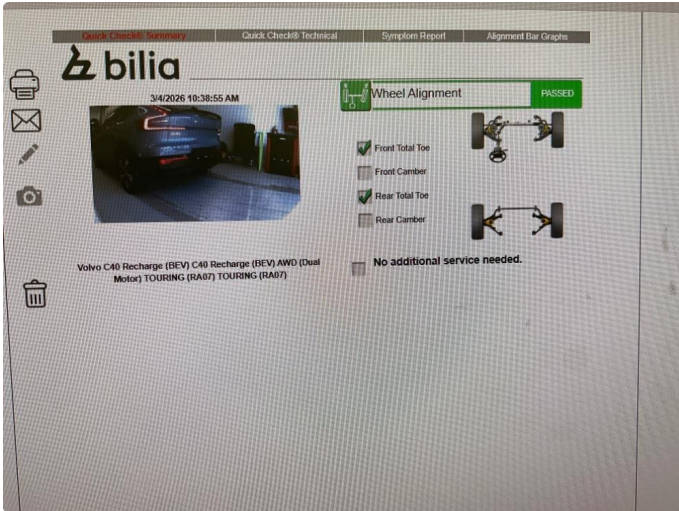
Quick Check® Summary | Quick Check® Technical | Symptom Report | Alignment Bar Graphs

bilia

3/4/2026 10:38:55 AM

Wheel Alignment PASSED

Front Total Toe
Front Camber
Rear Total Toe
Rear Camber

Volvo C40 Recharge (BEV) C40 Recharge (BEV) AWD (Dual Motor) TOURING (RA07) TOURING (RA07)

No additional service needed.